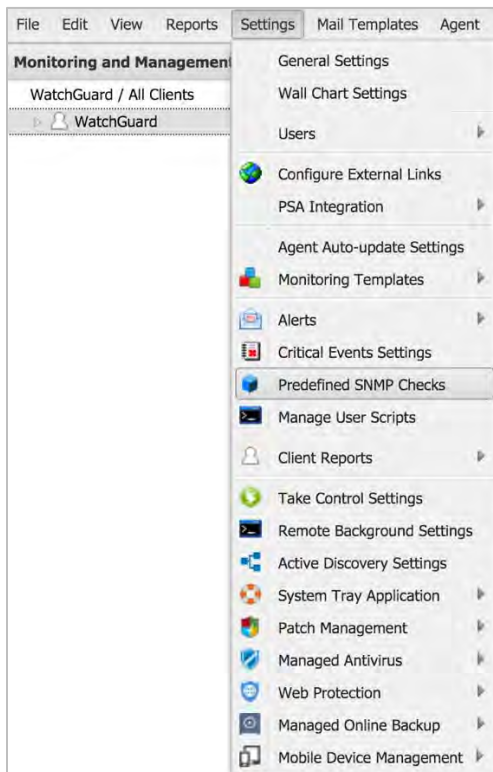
File Edit View Reports Settings Mail Templates Agent

Monitoring and Management

WatchGuard / All Clients

WatchGuard

General Settings
Wall Chart Settings
Users
Configure External Links
PSA Integration
Agent Auto-update Settings
Monitoring Templates
Alerts
Critical Events Settings
Predefined SNMP Checks
Manage User Scripts
Client Reports
Take Control Settings
Remote Background Settings
Active Discovery Settings
System Tray Application
Patch Management
Managed Antivirus
Web Protection
Managed Online Backup
Mobile Device Management